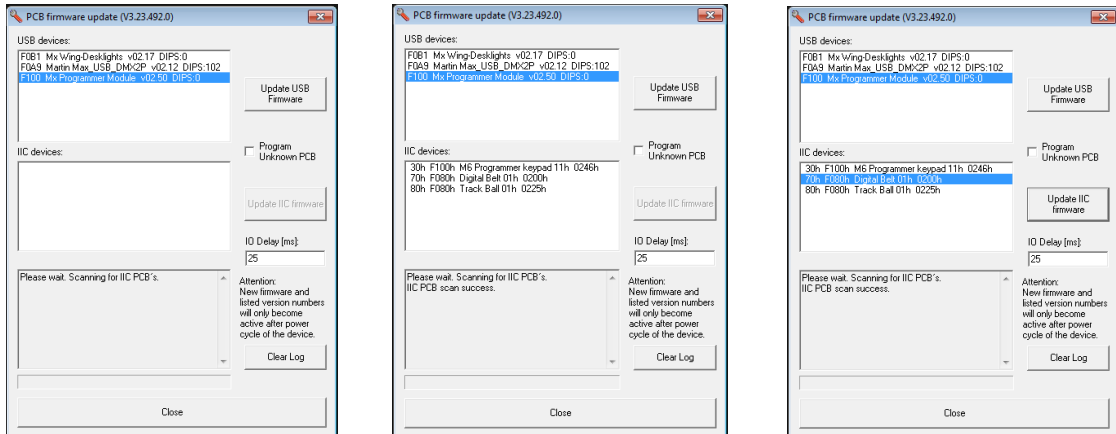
PCB firmware update (V3.23.492.0)

USB devices:

F0B1 Mx Wing-Desklights v02.17 DIPS:0
F0A9 Martin Max_USB_DMX2P v02.12 DIPS:102
F100 Mx Programmer Module v02.50 DIPS:0

Update USB Firmware

Program Unknown PCB

IIC devices:

Update IIC firmware

IO Delay [ms]:

25

Please wait. Scanning for IIC PCB´s.

Attention: New firmware and listed version numbers will only become active after power cycle of the device.

Clear Log

Close

PCB firmware update (V3.23.492.0)

USB devices:

F0B1 Mx Wing-Desklights v02.17 DIPS:0
F0A9 Martin Max_USB_DMX2P v02.12 DIPS:102
F100 Mx Programmer Module v02.50 DIPS:0

Update USB Firmware

Program Unknown PCB

IIC devices:

30h F100h M6 Programmer keypad 11h 0246h
70h F080h Digital Belt 01h 0200h
80h F080h Track Ball 01h 0225h

Update IIC firmware

IO Delay [ms]:

25

Please wait. Scanning for IIC PCB´s.
IIC PCB scan success.

Attention: New firmware and listed version numbers will only become active after power cycle of the device.

Clear Log

Close

PCB firmware update (V3.23.492.0)

USB devices:

F0B1 Mx Wing-Desklights v02.17 DIPS:0
F0A9 Martin Max_USB_DMX2P v02.12 DIPS:102
F100 Mx Programmer Module v02.50 DIPS:0

Update USB Firmware

Program Unknown PCB

IIC devices:

30h F100h M6 Programmer keypad 11h 0246h
70h F080h Digital Belt 01h 0200h
80h F080h Track Ball 01h 0225h

Update IIC firmware

IO Delay [ms]:

25

Please wait. Scanning for IIC PCB´s.
IIC PCB scan success.

Attention: New firmware and listed version numbers will only become active after power cycle of the device.

Clear Log

Close